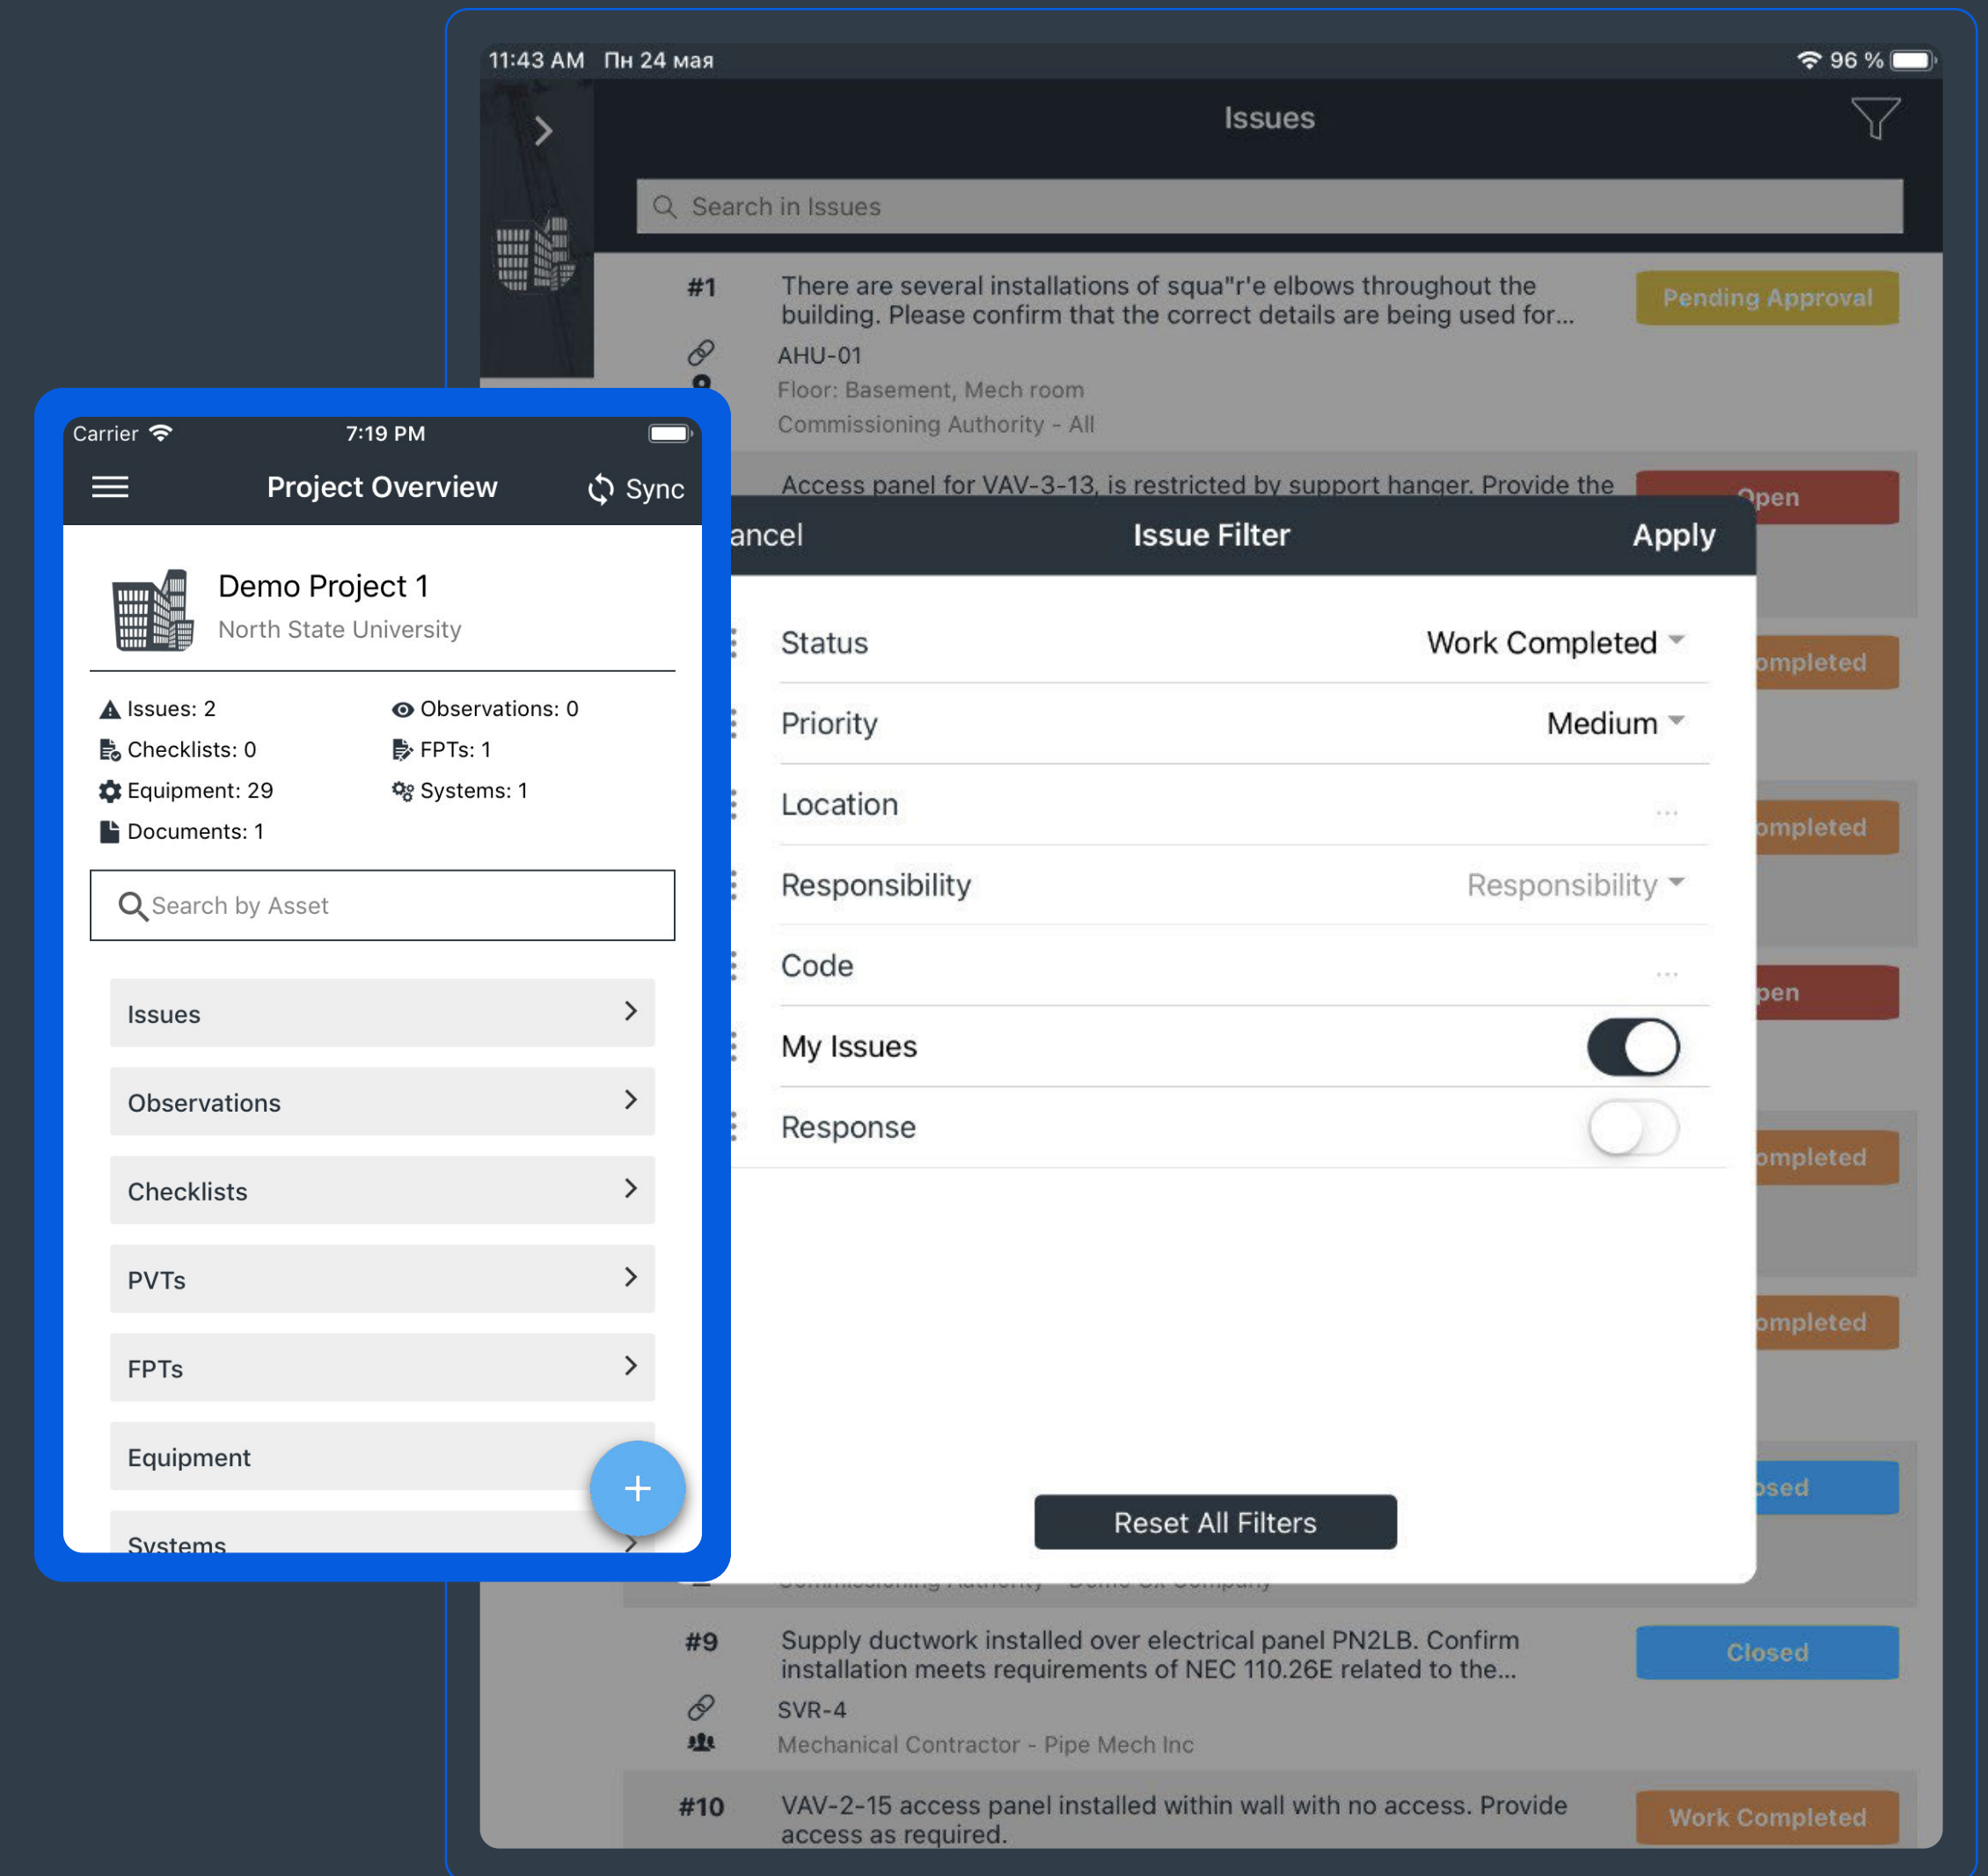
11:43 AM Пн 24 мая
96 %

Issues

Search in Issues

#1
There are several installations of squa"r'e elbows throughout the building. Please confirm that the correct details are being used for...
Pending Approval
AHU-01
Floor: Basement, Mech room
Commissioning Authority - All

Access panel for VAV-3-13, is restricted by support hanger. Provide the
Open

ancel
Issue Filter
Apply

Status
Work Completed
Priority
Medium
Location
Responsibility
Responsibility
Code
My Issues
Response

Reset All Filters

ompleted
ompleted
pen
ompleted
ompleted
osed

#9
Supply ductwork installed over electrical panel PN2LB. Confirm installation meets requirements of NEC 110.26E related to the...
Closed
SVR-4
Mechanical Contractor - Pipe Mech Inc

#10
VAV-2-15 access panel installed within wall with no access. Provide access as required.
Work Completed

Carrier
7:19 PM
Project Overview
Sync

Demo Project 1
North State University

Issues: 2
Observations: 0
Checklists: 0
FPTs: 1
Equipment: 29
Systems: 1
Documents: 1

Search by Asset

Issues
Observations
Checklists
PVTs
FPTs
Equipment
Systems
+